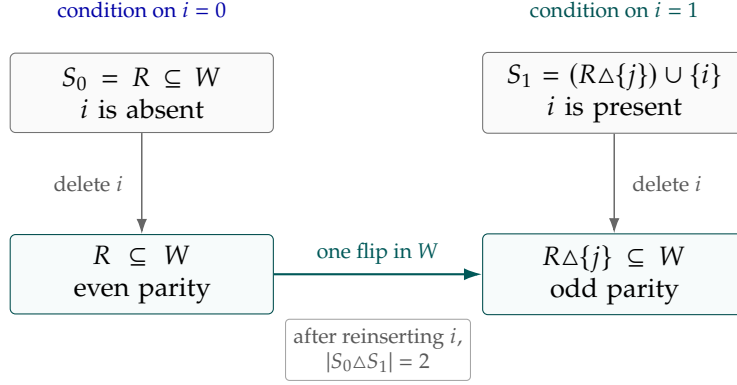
condition on $i = 0$

condition on $i = 1$

$S_0 = R \subseteq W$
$i$ is absent

$S_1 = (R \triangle \{j\}) \cup \{i\}$
$i$ is present

delete $i$

delete $i$

$R \subseteq W$
even parity

one flip in $W$

$R \triangle \{j\} \subseteq W$
odd parity

after reinserting $i$,
$|S_0 \triangle S_1| = 2$